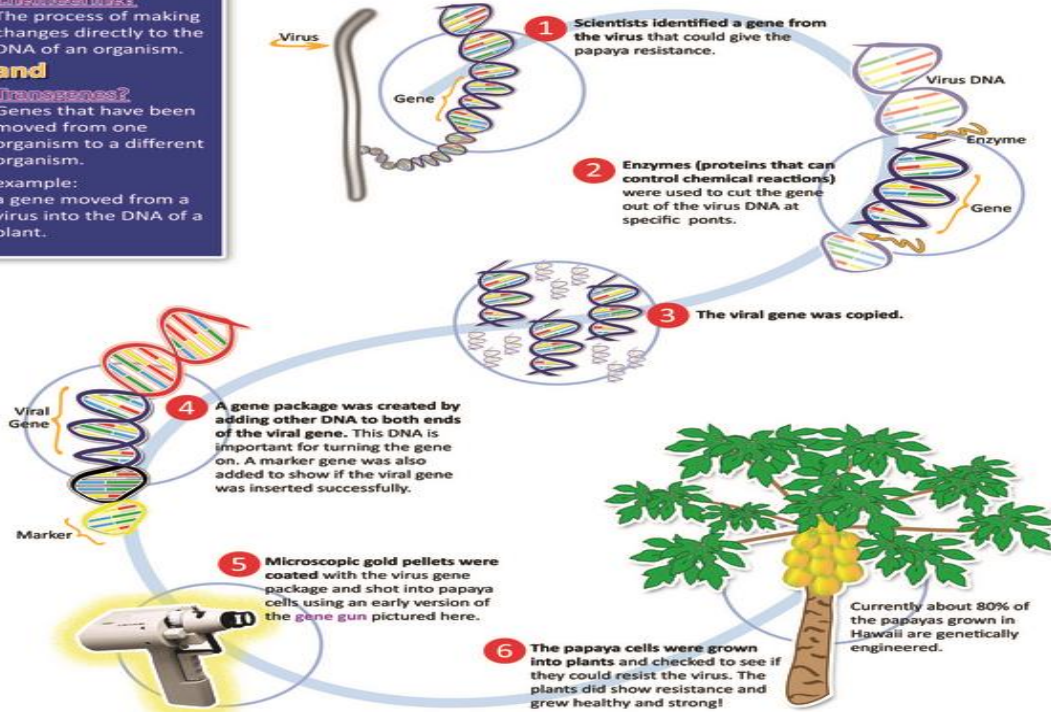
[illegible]
The process of making changes directly to the DNA of an organism.

and

Transgenes?
Genes that have been moved from one organism to a different organism.

example:
a gene moved from a virus into the DNA of a plant.

Virus

Gene

1 Scientists identified a gene from the virus that could give the papaya resistance.

Virus DNA

Enzyme

2 Enzymes (proteins that can control chemical reactions) were used to cut the gene out of the virus DNA at specific ponts.

Gene

3 The viral gene was copied.

Viral Gene

4 A gene package was created by adding other DNA to both ends of the viral gene. This DNA is important for turning the gene on. A marker gene was also added to show if the viral gene was inserted successfully.

Marker

5 Microscopic gold pellets were coated with the virus gene package and shot into papaya cells using an early version of the gene gun pictured here.

Currently about 80% of the papayas grown in Hawaii are genetically engineered.

6 The papaya cells were grown into plants and checked to see if they could resist the virus. The plants did show resistance and grew healthy and strong!